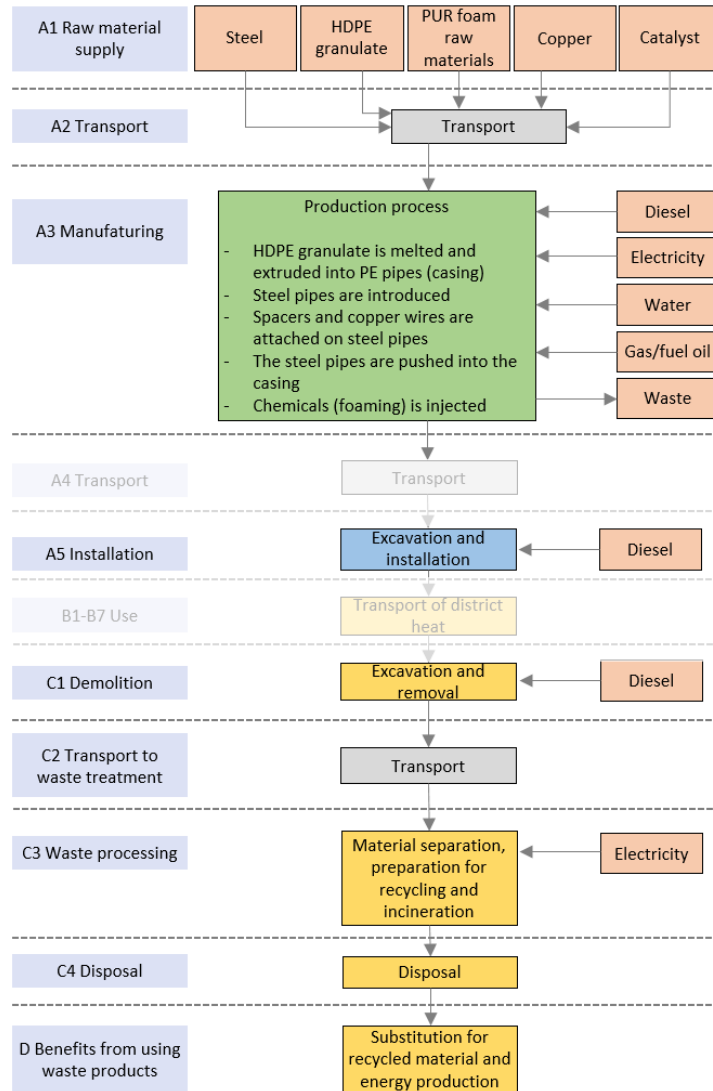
A1 Raw material supply

Steel

HDPE granulate

PUR foam raw materials

Copper

Catalyst

A2 Transport

Transport

A3 Manufaturing

Production process

- HDPE granulate is melted and extruded into PE pipes (casing)
- Steel pipes are introduced
- Spacers and copper wires are attached on steel pipes
- The steel pipes are pushed into the casing
- Chemicals (foaming) is injected

Diesel

Electricity

Water

Gas/fuel oil

Waste

A4 Transport

Transport

A5 Installation

Excavation and installation

Diesel

B1-B7 Use

Transport of district heat

C1 Demolition

Excavation and removal

Diesel

C2 Transport to waste treatment

Transport

C3 Waste processing

Material separation, preparation for recycling and incineration

Electricity

C4 Disposal

Disposal

D Benefits from using waste products

Substitution for recycled material and energy production